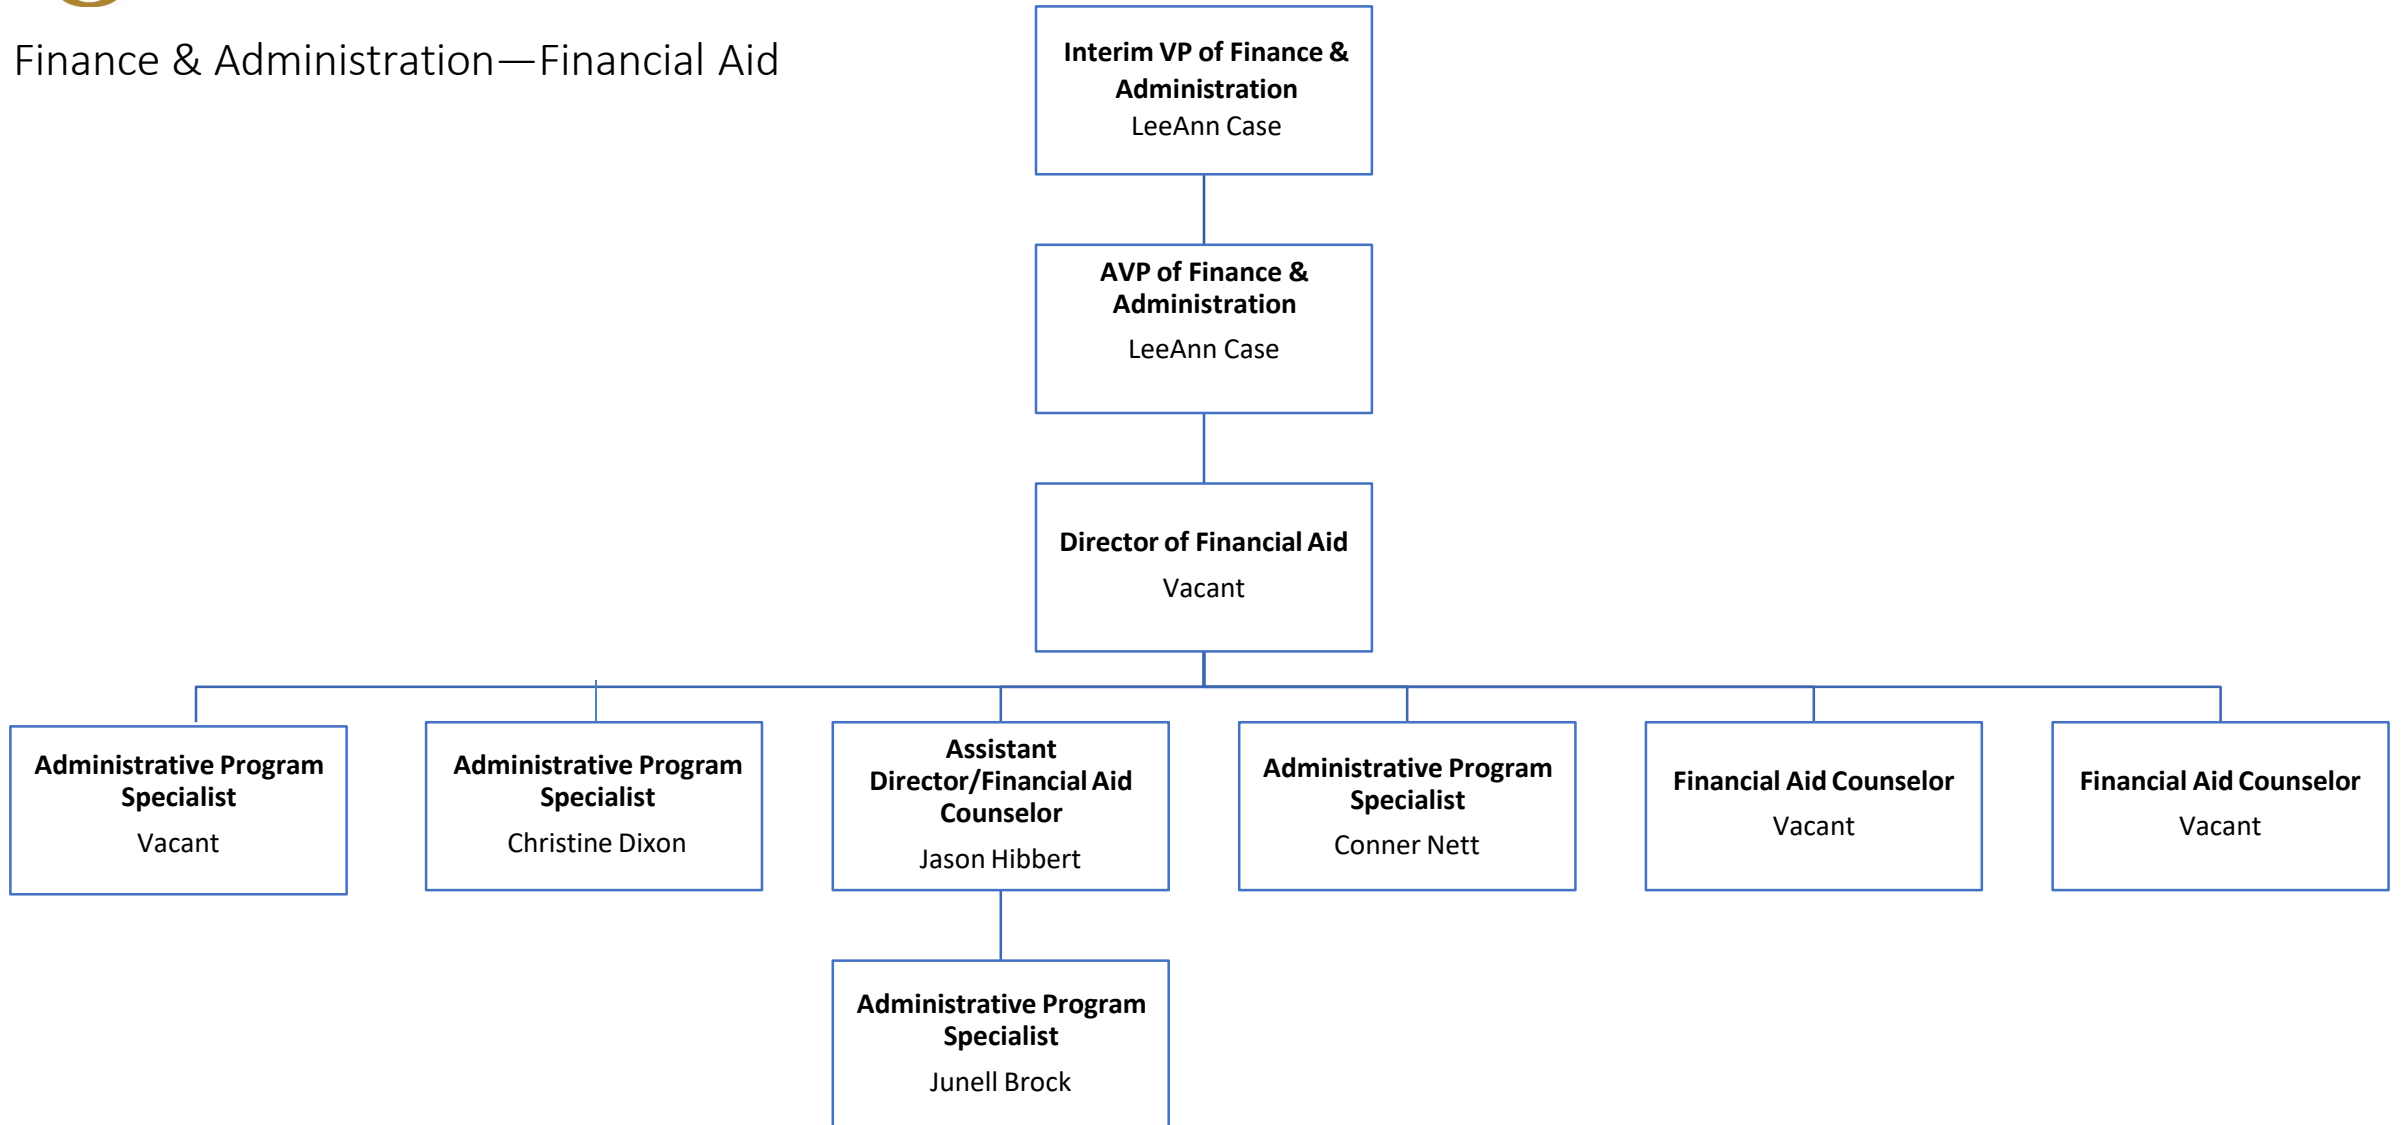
Finance & Administration—Financial Aid

**Interim VP of Finance & Administration**
LeeAnn Case

**AVP of Finance & Administration**
LeeAnn Case

**Director of Financial Aid**
Vacant

**Administrative Program Specialist**
Vacant

**Administrative Program Specialist**
Christine Dixon

**Assistant Director/Financial Aid Counselor**
Jason Hibbert

**Administrative Program Specialist**
Conner Nett

**Financial Aid Counselor**
Vacant

**Financial Aid Counselor**
Vacant

**Administrative Program Specialist**
Junell Brock